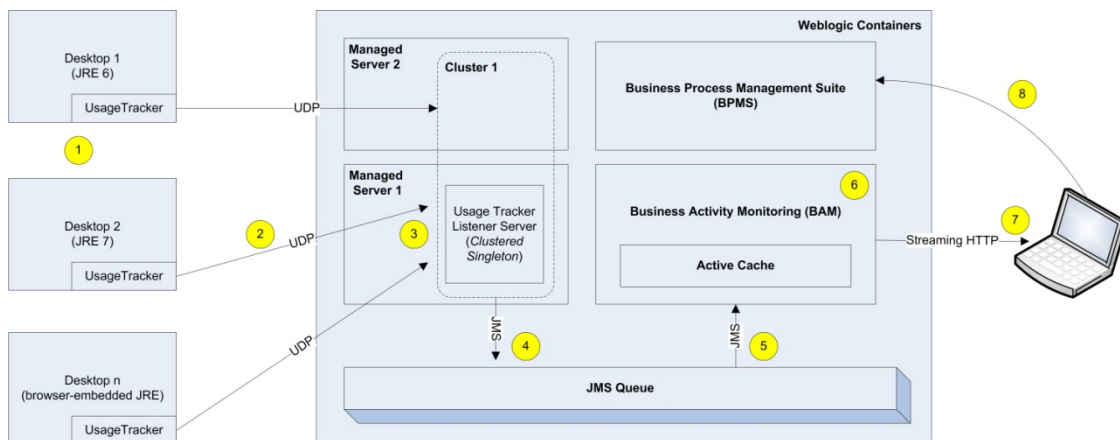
Desktop 1
(JRE 6)

UsageTracker

1

Desktop 2
(JRE 7)

UsageTracker

Desktop n
(browser-embedded JRE)

UsageTracker

UDP

2

UDP

UDP

Weblogic Containers

Managed Server 2

Cluster 1

Managed Server 1

3

Usage Tracker Listener Server (*Clustered Singleton*)

JMS

4

Business Process Management Suite (BPMS)

6

Business Activity Monitoring (BAM)

Active Cache

JMS

5

JMS Queue

8

7

Streaming HTTP